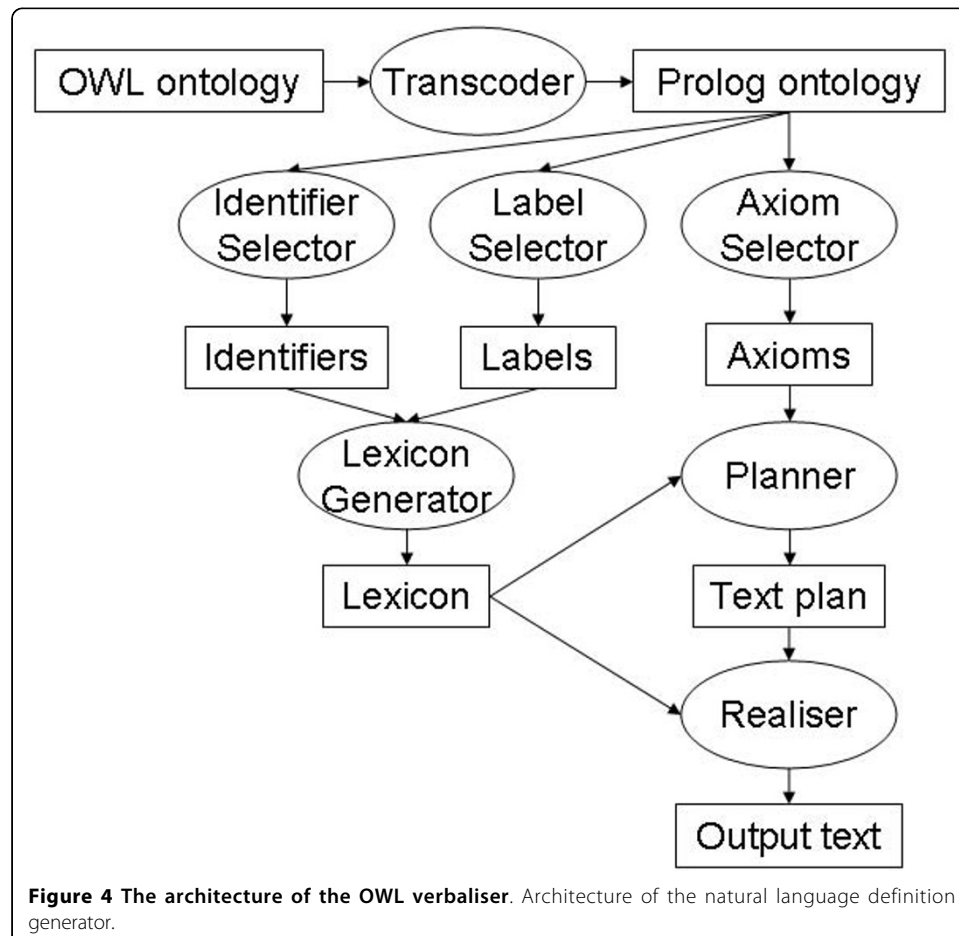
OWL ontology

Transcoder

Prolog ontology

Identifier Selector

Label Selector

Axiom Selector

Identifiers

Labels

Axioms

Lexicon Generator

Planner

Lexicon

Text plan

Realiser

Output text

**Figure 4 The architecture of the OWL verbaliser**. Architecture of the natural language definition generator.